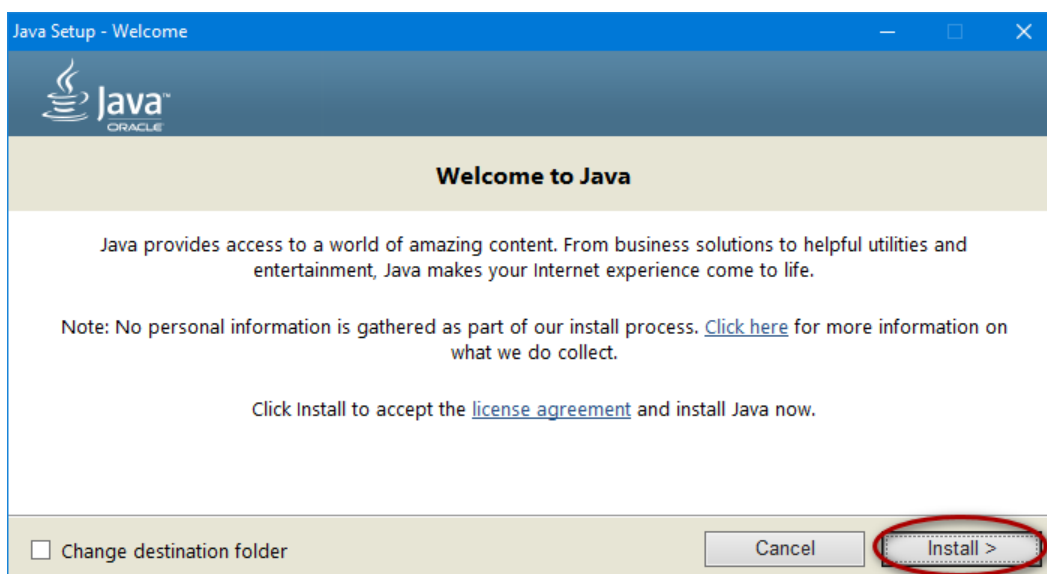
Java Setup - Welcome

Java™
ORACLE

Welcome to Java

Java provides access to a world of amazing content. From business solutions to helpful utilities and entertainment, Java makes your Internet experience come to life.

Note: No personal information is gathered as part of our install process. Click here for more information on what we do collect.

Click Install to accept the license agreement and install Java now.

Change destination folder

Cancel

Install >